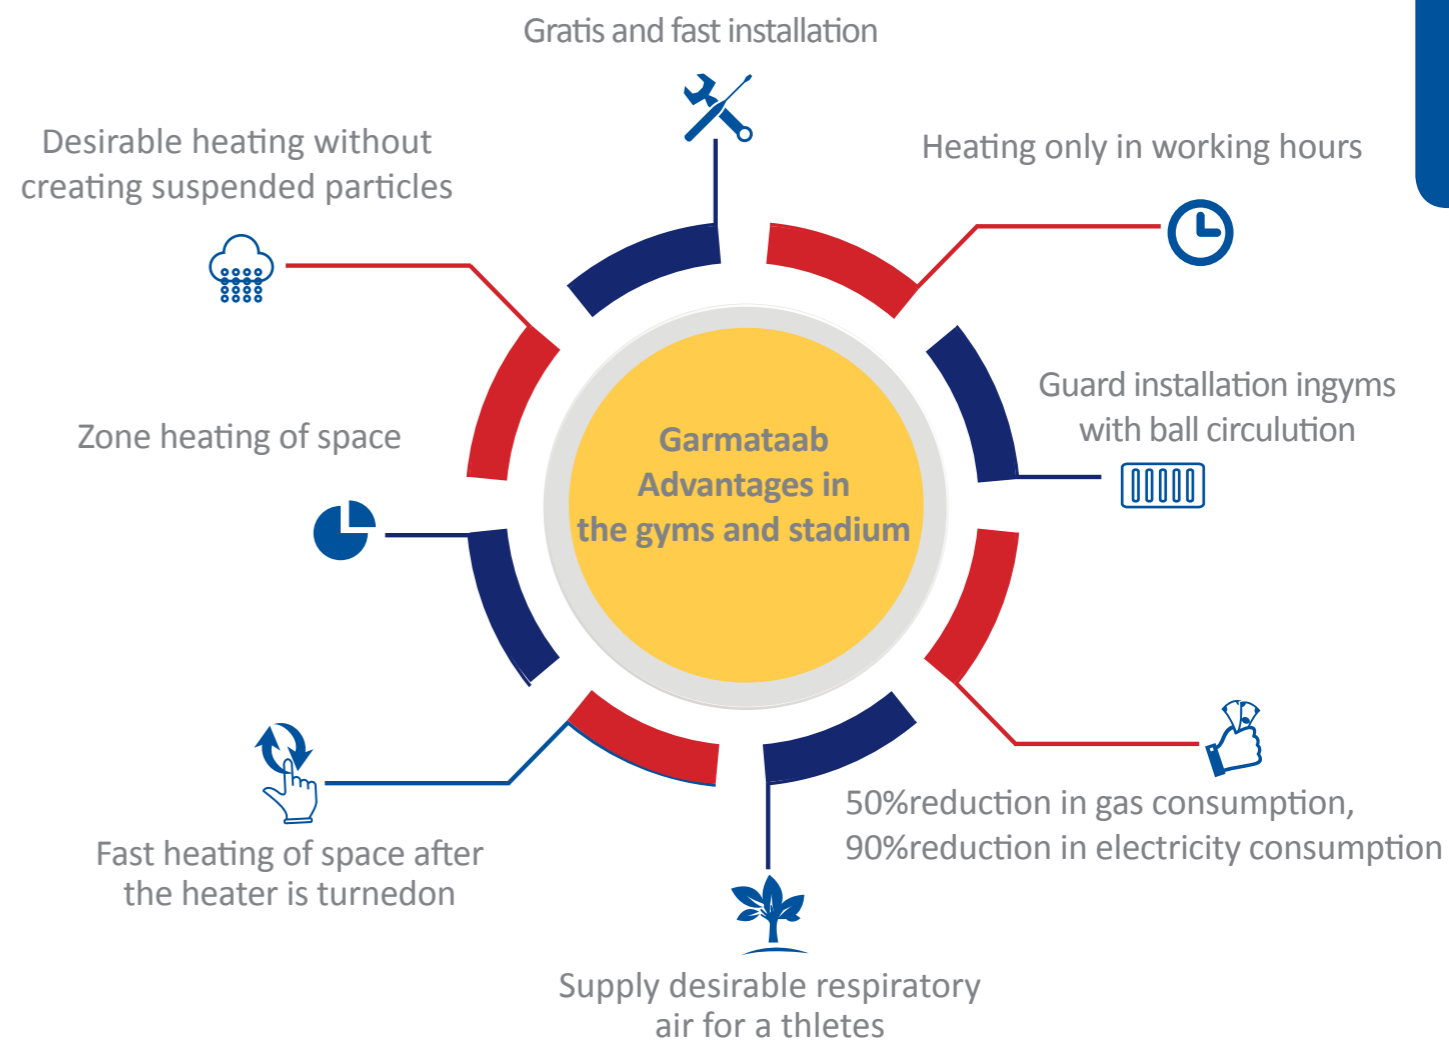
Gratis and fast installation

Desirable heating without creating suspended particles

Heating only in working hours

Garmataab Advantages in the gyms and stadium

Guard installation ingyms with ball circulution

Zone heating of space

50%reduction in gas consumption, 90%reduction in electricity consumption

Fast heating of space after the heater is turnedon

Supply desirable respiratory air for a thletes